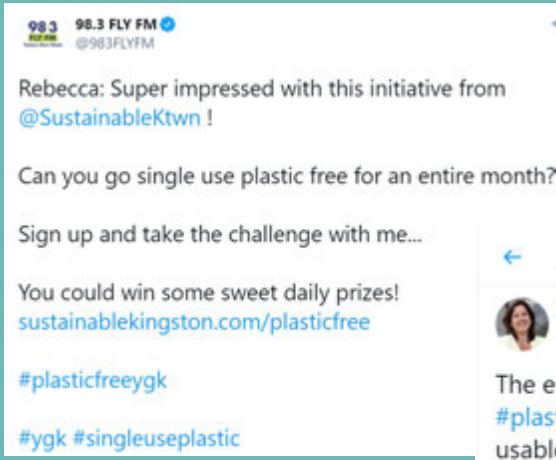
98.3 FLY FM
98.3 FLY FM
@983FLYFM

Rebecca: Super impressed with this initiative from @SustainableKtwn !

Can you go single use plastic free for an entire month?

Sign up and take the challenge with me...

You could win some sweet daily prizes! sustainablekingston.com/plasticfree

#plasticfreeygk

#ygk #singleuseplastic

The e
#plas
usabl